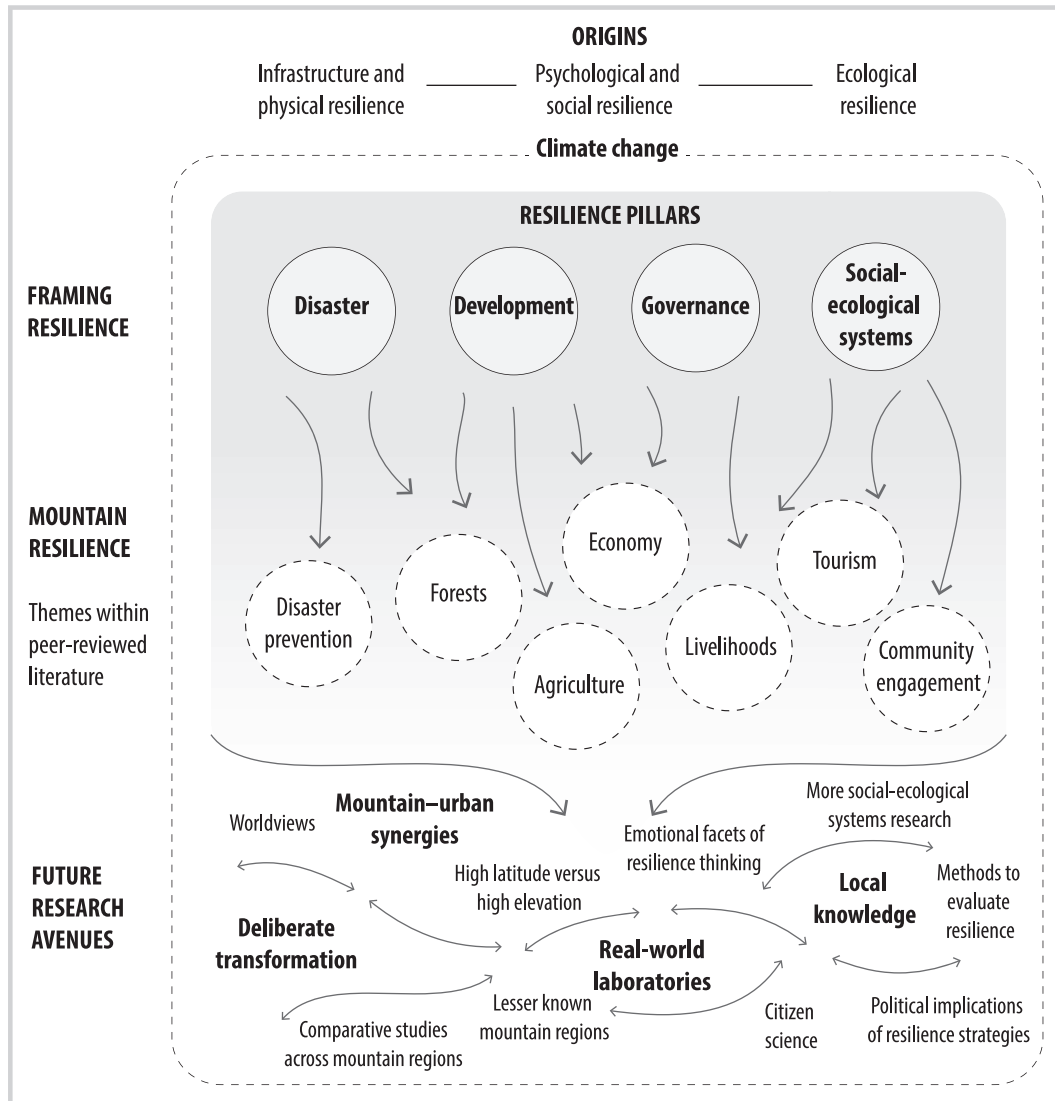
ORIGINS

Infrastructure and physical resilience

Psychological and social resilience

Ecological resilience

Climate change

RESILIENCE PILLARS

FRAMING RESILIENCE

Disaster

Development

Governance

Social-ecological systems

MOUNTAIN RESILIENCE

Themes within peer-reviewed literature

Disaster prevention

Forests

Economy

Agriculture

Livelihoods

Tourism

Community engagement

FUTURE RESEARCH AVENUES

Worldviews

Mountain–urban synergies

Emotional facets of resilience thinking

More social-ecological systems research

High latitude versus high elevation

Local knowledge

Methods to evaluate resilience

Deliberate transformation

Real-world laboratories

Lesser known mountain regions

Comparative studies across mountain regions

Citizen science

Political implications of resilience strategies